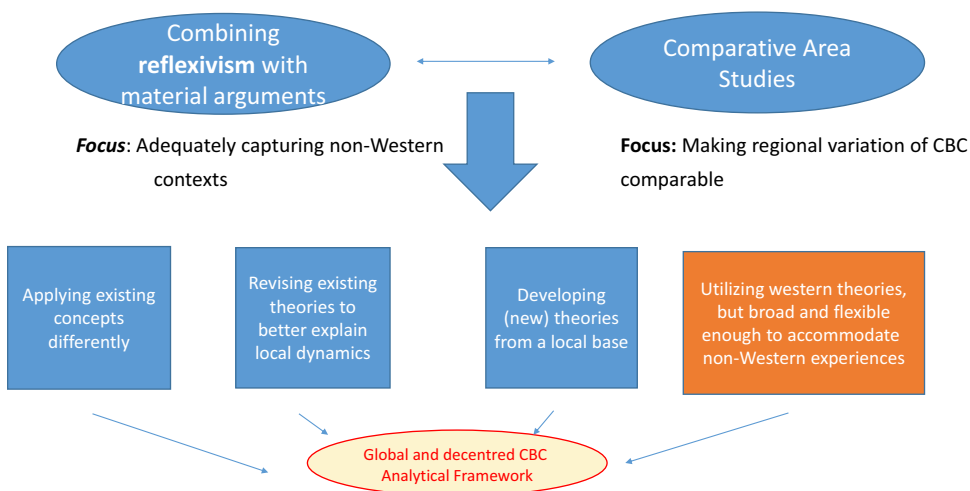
Combining **reflexivism** with material arguments

Comparative Area Studies

***Focus***: Adequately capturing non-Western contexts

**Focus:** Making regional variation of CBC comparable

Applying existing concepts differently

Revising existing theories to better explain local dynamics

Developing (new) theories from a local base

Utilizing western theories, but broad and flexible enough to accommodate non-Western experiences

Global and decentred CBC Analytical Framework